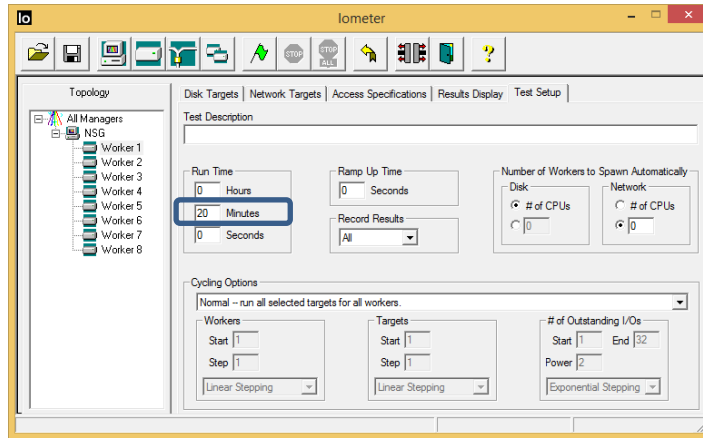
Iometer

STOP
STOP ALL

Topology
All Managers
NSG
Worker 1
Worker 2
Worker 3
Worker 4
Worker 5
Worker 6
Worker 7
Worker 8

Disk Targets | Network Targets | Access Specifications | Results Display | Test Setup

Test Description

Run Time
0 Hours
20 Minutes
0 Seconds

Ramp Up Time
0 Seconds

Record Results
All

Number of Workers to Spawn Automatically
Disk
# of CPUs
0
Network
# of CPUs
0

Cycling Options
Normal -- run all selected targets for all workers.

Workers
Start 1
Step 1
Linear Stepping

Targets
Start 1
Step 1
Linear Stepping

# of Outstanding I/Os
Start 1 End 32
Power 2
Exponential Stepping